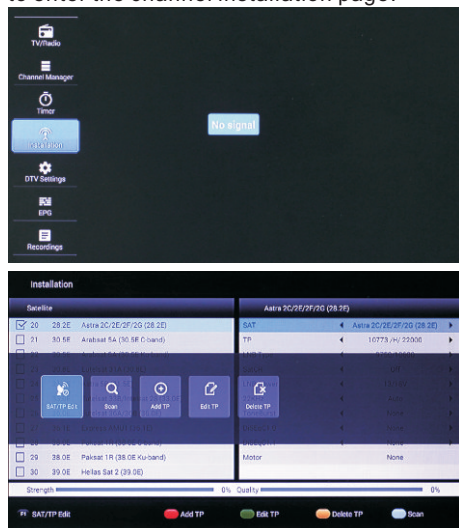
to enter the channel installation page.

TV/Radio

Channel Manager

Timer

Installation

DTV Settings

EPG

Recordings

No signal

Installation

Satellite

20 28.2E Astra 2C/2E/2F/2G (28.2E)

21 30.5E Arabsat 5A (30.5E C-band)

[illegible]

SAT/TP Edit

Scan

Add TP

Edit TP

Delete TP

29 38.0E Paksat 1R (38.0E Ku-band)

30 39.0E Hellas Sat 2 (39.0E)

Astra 2C/2E/2F/2G (28.2E)

SAT Astra 2C/2E/2F/2G (28.2E)

TP 10773 /H/ 22000

Motor None

Strength 0% Quality 0%

SAT/TP Edit

Add TP

Edit TP

Delete TP

Scan